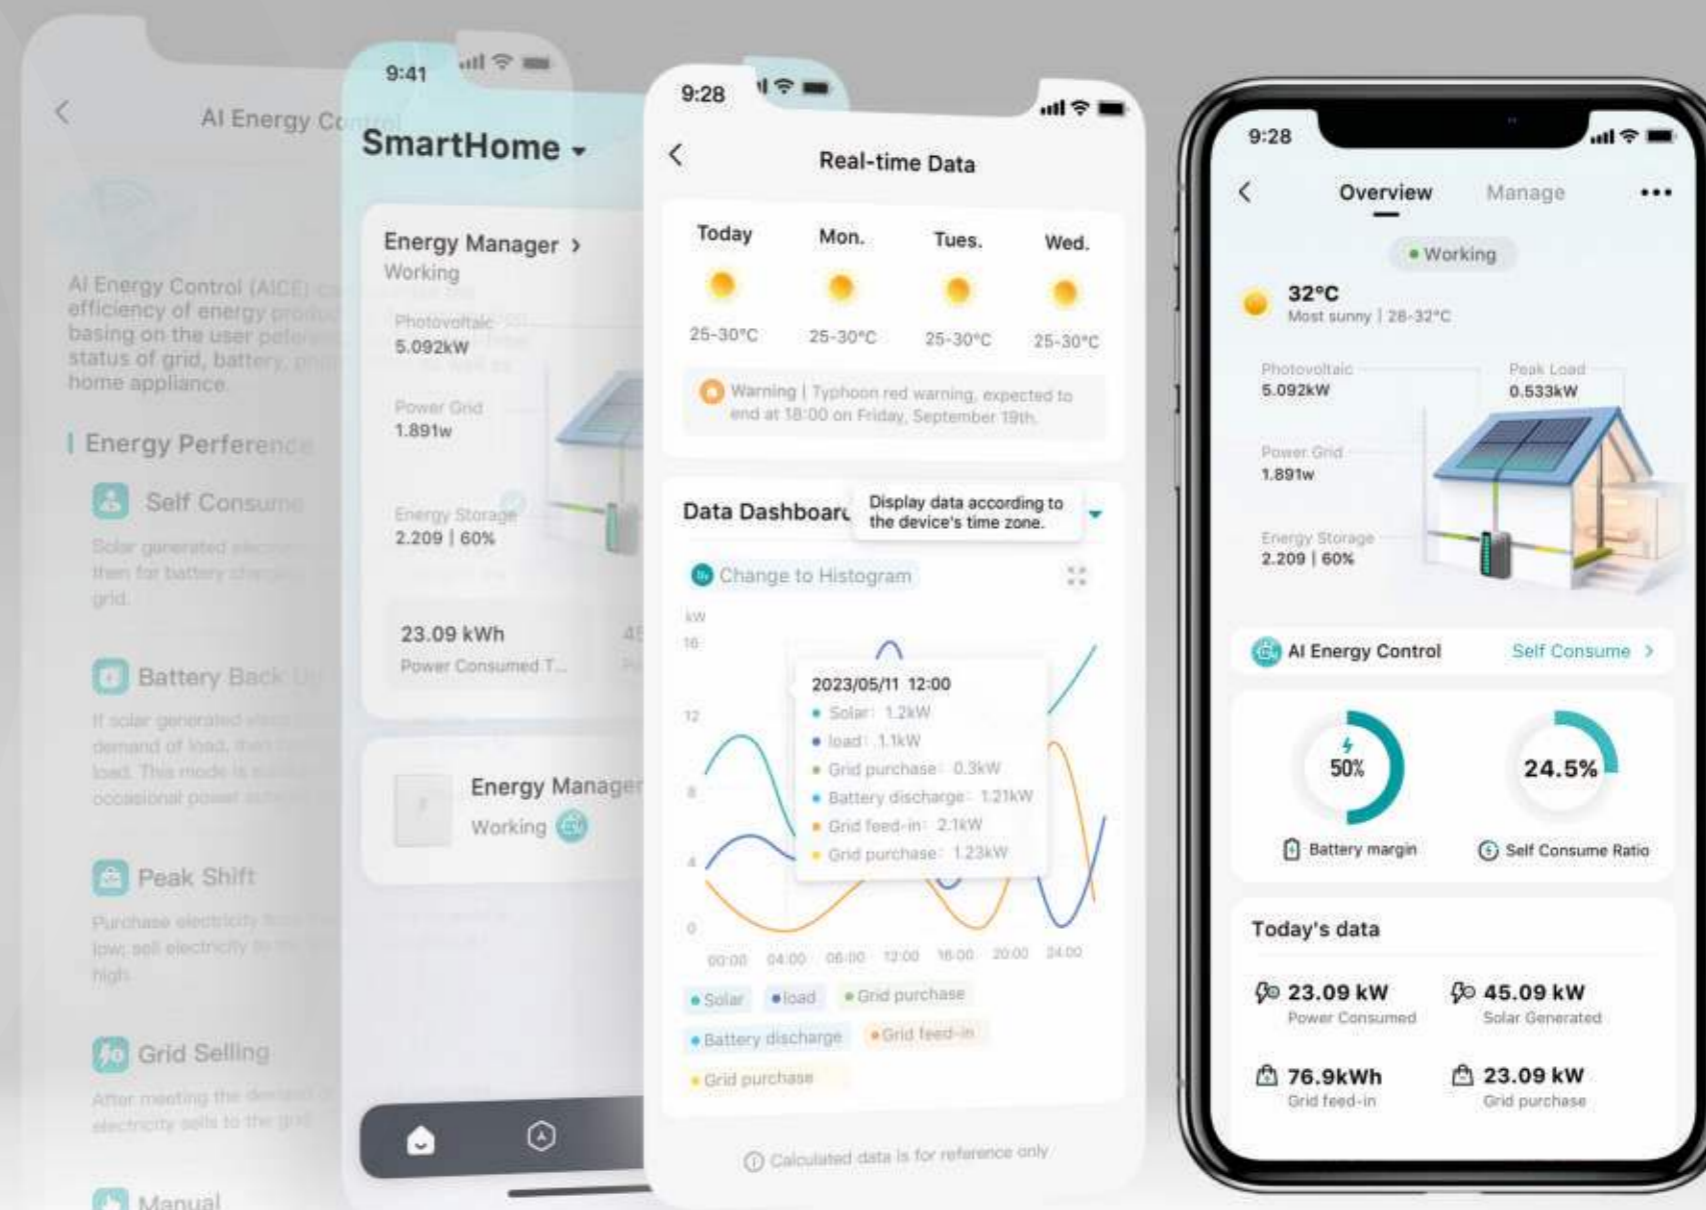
AI Energy Co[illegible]

AI Energy Control (AICE) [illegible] efficiency of energy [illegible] basing on the user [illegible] status of grid, battery, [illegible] home appliance.

Energy Perference

Self Consume

Solar generated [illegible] then for battery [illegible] grid.

Battery Back Up

If solar generated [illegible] demand of load, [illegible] load. This mode is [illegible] occasional power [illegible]

Peak Shift

Purchase electricity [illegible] low; sell electricity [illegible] high.

Grid Selling

After meeting the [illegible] electricity sells to the grid

Manual

9:41

SmartHome

Energy Manager >
Working

Photovoltaic
5.092kW

Power Grid
1.891w

Energy Storage
2.209 | 60%

23.09 kWh
Power Consumed T...

Energy Manager
Working

9:28

Real-time Data

| Today | Mon. | Tues. | Wed. |
|---|---|---|---|
| 25-30°C | 25-30°C | 25-30°C | 25-30°C |

Warning | Typhoon red warning, expected to end at 18:00 on Friday, September 19th.

Data Dashboard

Display data according to the device's time zone.

Change to Histogram

kW
16
12
8
4
0

2023/05/11 12:00
Solar: 1.2kW
load: 1.1kW
Grid purchase: 0.3kW
Battery discharge: 1.21kW
Grid feed-in: 2.1kW
Grid purchase: 1.23kW

00:00 04:00 08:00 12:00 16:00 20:00 24:00

Solar load Grid purchase Battery discharge Grid feed-in Grid purchase

Calculated data is for reference only

9:28

Overview Manage

Working

32°C
Most sunny | 28-32°C

Photovoltaic
5.092kW

Peak Load
0.533kW

Power Grid
1.891w

Energy Storage
2.209 | 60%

AI Energy Control
Self Consume >

50%
Battery margin

24.5%
Self Consume Ratio

Today's data

23.09 kW
Power Consumed

45.09 kW
Solar Generated

76.9kWh
Grid feed-in

23.09 kW
Grid purchase